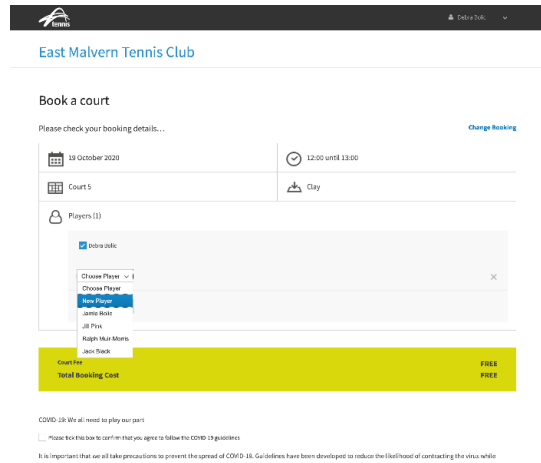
Tennis

Debra Jolic

East Malvern Tennis Club

Book a court

Please check your booking details...

Change Booking

19 October 2020

12:00 until 13:00

Court 5

Clay

Players (1)

Debra Jolic

Choose Player

×

Choose Player

New Player

Jamie Bole

Jill Pim

Ralph Muir-Morris

Jack Back

Court Fee FREE

Total Booking Cost FREE

COVID-19: We all need to play our part

Please tick this box to confirm that you agree to follow the COVID 19 guidelines

It is important that we all take precautions to prevent the spread of COVID-19. Guidelines have been developed to reduce the likelihood of contracting the virus while